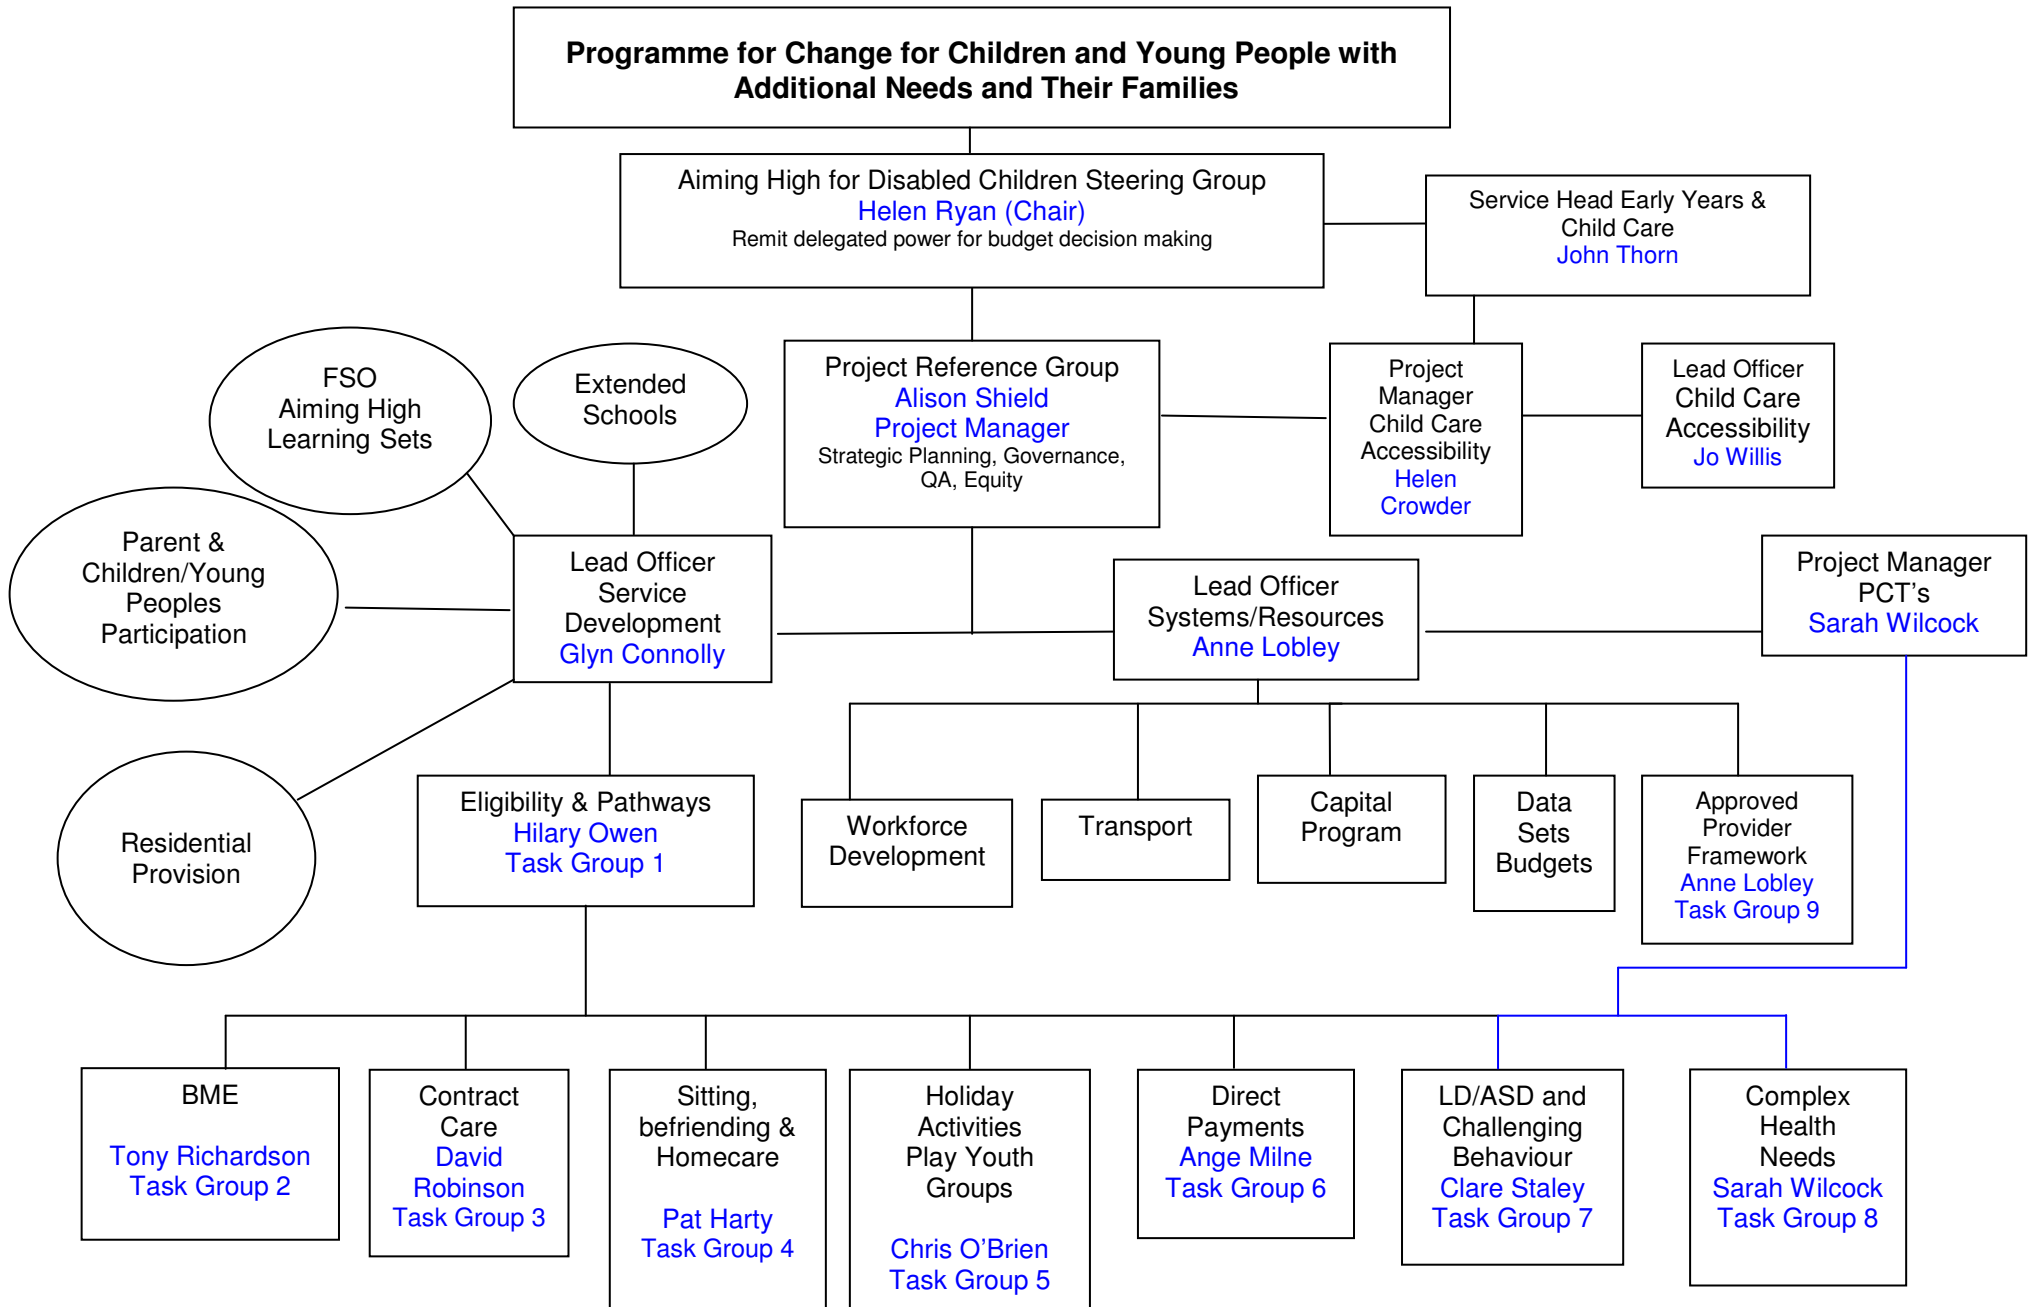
Programme for Change for Children and Young People with Additional Needs and Their Families

Aiming High for Disabled Children Steering Group
Helen Ryan (Chair)
Remit delegated power for budget decision making

Service Head Early Years & Child Care
John Thorn

FSO
Aiming High
Learning Sets

Extended
Schools

Project Reference Group
Alison Shield
Project Manager
Strategic Planning, Governance, QA, Equity

Project Manager
Child Care
Accessibility
Helen
Crowder

Lead Officer
Child Care
Accessibility
Jo Willis

Parent & Children/Young Peoples Participation

Lead Officer
Service
Development
Glyn Connolly

Lead Officer
Systems/Resources
Anne Lobley

Project Manager
PCT's
Sarah Wilcock

Residential
Provision

Eligibility & Pathways
Hilary Owen
Task Group 1

Workforce
Development

Transport

Capital
Program

Data
Sets
Budgets

Approved
Provider
Framework
Anne Lobley
Task Group 9

BME

Tony Richardson
Task Group 2

Contract
Care
David
Robinson
Task Group 3

Sitting,
befriending &
Homecare

Pat Harty
Task Group 4

Holiday
Activities
Play Youth
Groups

Chris O'Brien
Task Group 5

Direct
Payments
Ange Milne
Task Group 6

LD/ASD and
Challenging
Behaviour
Clare Staley
Task Group 7

Complex
Health
Needs
Sarah Wilcock
Task Group 8